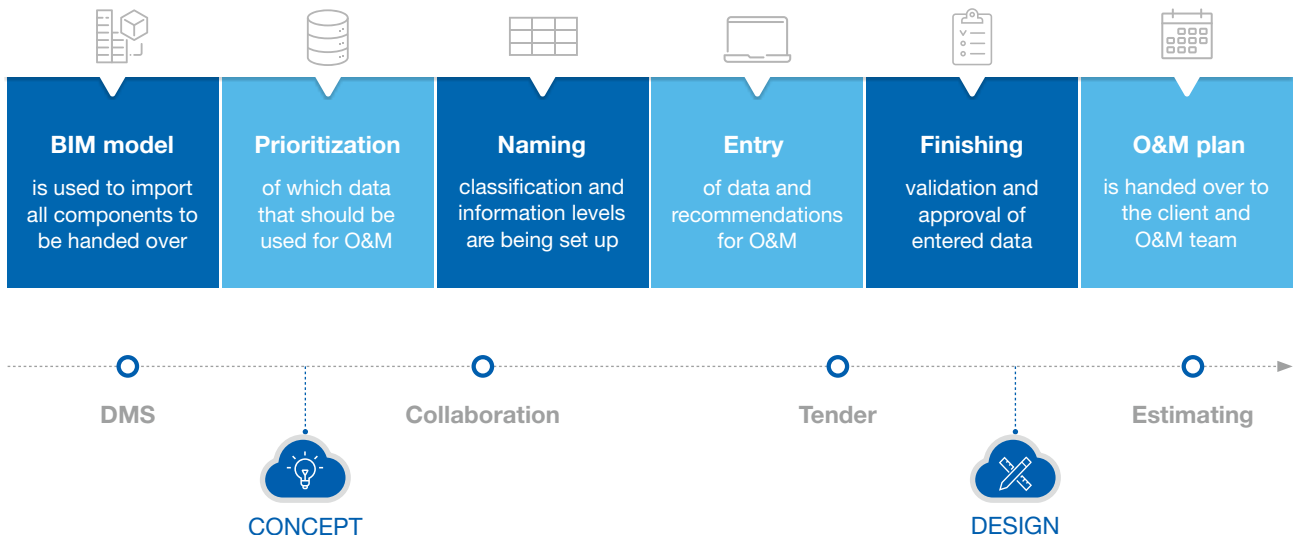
BIM model
is used to import all components to be handed over

Prioritization
of which data that should be used for O&M

Naming
classification and information levels are being set up

Entry
of data and recommendations for O&M

Finishing
validation and approval of entered data

O&M plan
is handed over to the client and O&M team

DMS

Collaboration

Tender

Estimating

CONCEPT

DESIGN